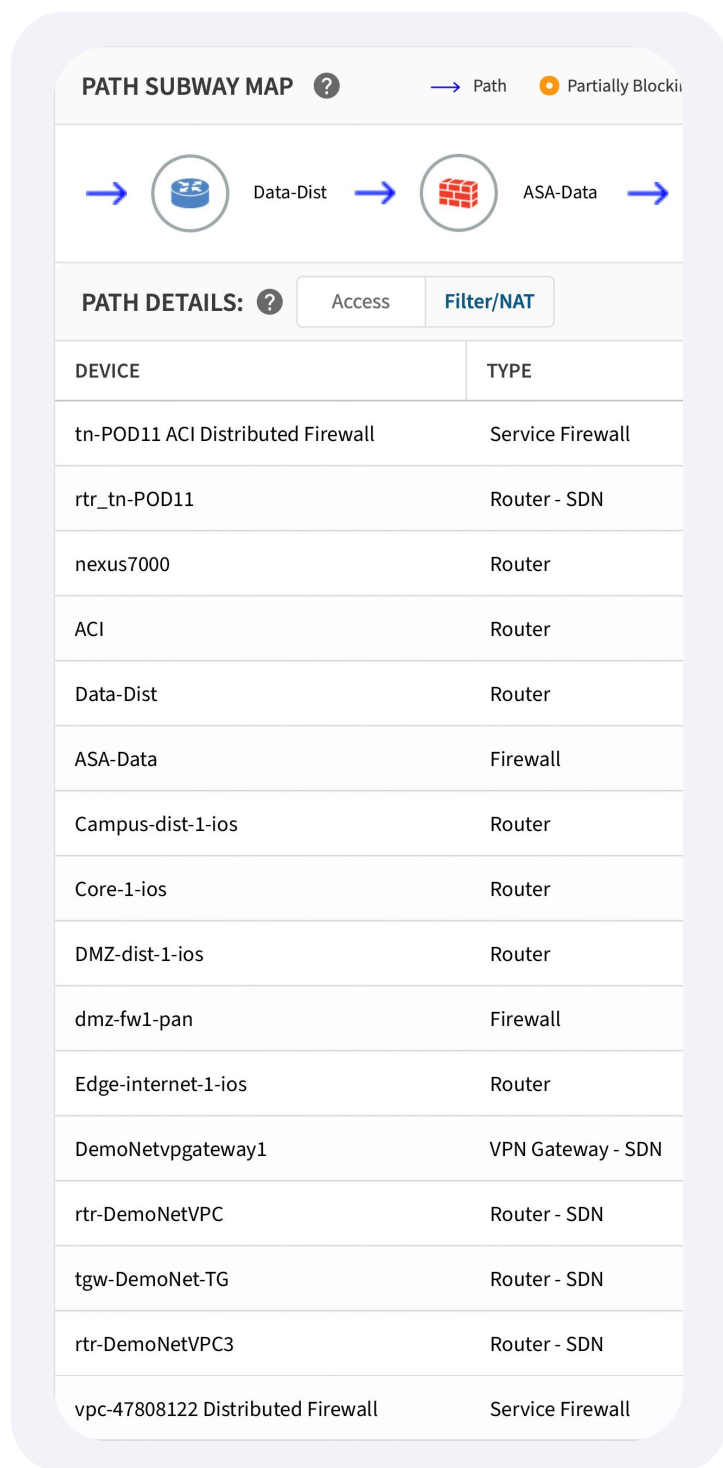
PATH SUBWAY MAP ? Path Partially Blocki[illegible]

Data-Dist ASA-Data

PATH DETAILS: ? Access Filter/NAT

| DEVICE | TYPE |
|---|---|
| tn-POD11 ACI Distributed Firewall | Service Firewall |
| rtr_tn-POD11 | Router - SDN |
| nexus7000 | Router |
| ACI | Router |
| Data-Dist | Router |
| ASA-Data | Firewall |
| Campus-dist-1-ios | Router |
| Core-1-ios | Router |
| DMZ-dist-1-ios | Router |
| dmz-fw1-pan | Firewall |
| Edge-internet-1-ios | Router |
| DemoNetvpgateway1 | VPN Gateway - SDN |
| rtr-DemoNetVPC | Router - SDN |
| tgw-DemoNet-TG | Router - SDN |
| rtr-DemoNetVPC3 | Router - SDN |
| vpc-47808122 Distributed Firewall | Service Firewall |